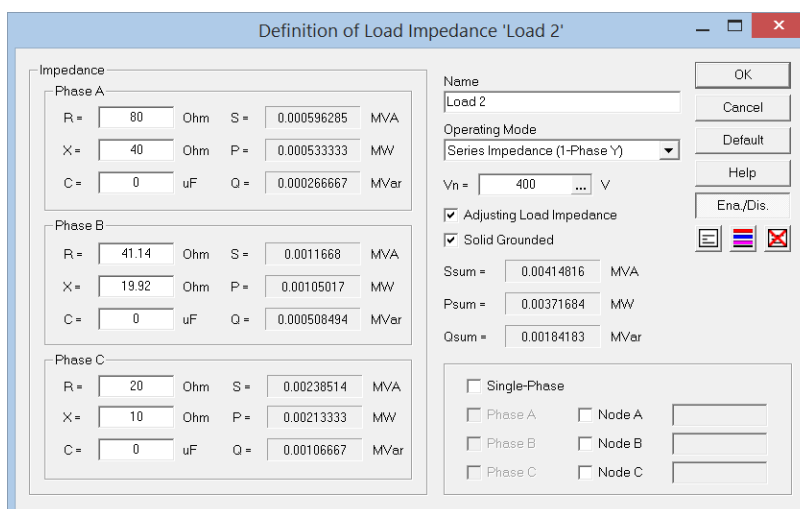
Definition of Load Impedance 'Load 2'

Impedance

Phase A

R = 80 Ohm S = 0.000596285 MVA

X = 40 Ohm P = 0.000533333 MW

C = 0 uF Q = 0.000266667 MVar

Phase B

R = 41.14 Ohm S = 0.0011668 MVA

X = 19.92 Ohm P = 0.00105017 MW

C = 0 uF Q = 0.000508494 MVar

Phase C

R = 20 Ohm S = 0.00238514 MVA

X = 10 Ohm P = 0.00213333 MW

C = 0 uF Q = 0.00106667 MVar

Name

Load 2

Operating Mode

Series Impedance (1-Phase Y)

Vn = 400 ... V

Adjusting Load Impedance

Solid Grounded

Ssum = 0.00414816 MVA

Psum = 0.00371684 MW

Qsum = 0.00184183 MVar

Single-Phase

Phase A Node A

Phase B Node B

Phase C Node C

OK

Cancel

Default

Help

Ena./Dis.